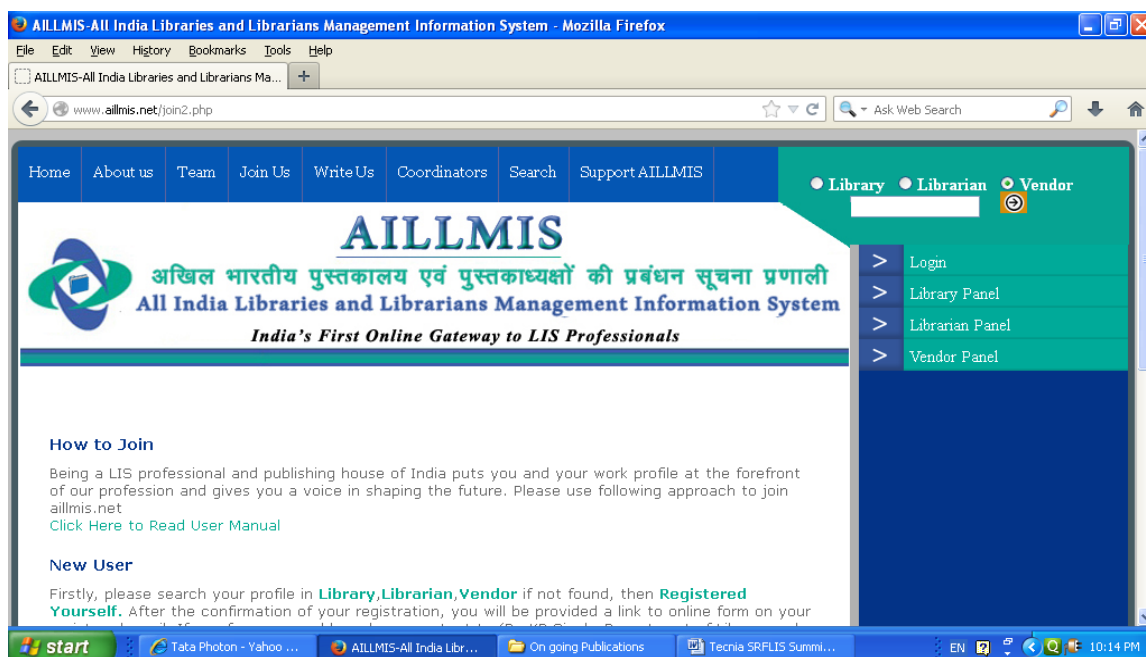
AILLMIS-All India Libraries and Librarians Management Information System - Mozilla Firefox

File Edit View History Bookmarks Tools Help

AILLMIS-All India Libraries and Librarians Ma...

www.aillmis.net/join2.php

Ask Web Search

Home About us Team Join Us Write Us Coordinators Search Support AILLMIS

Library Librarian Vendor

AILLMIS

अखिल भारतीय पुस्तकालय एवं पुस्तकाध्यक्षों की प्रबंधन सूचना प्रणाली

All India Libraries and Librarians Management Information System

India's First Online Gateway to LIS Professionals

> Login
> Library Panel
> Librarian Panel
> Vendor Panel

How to Join

Being a LIS professional and publishing house of India puts you and your work profile at the forefront of our profession and gives you a voice in shaping the future. Please use following approach to join aillmis.net
Click Here to Read User Manual

New User

Firstly, please search your profile in Library,Librarian,Vendor if not found, then Registered Yourself. After the confirmation of your registration, you will be provided a link to online form on your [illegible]

start Tata Photon - Yahoo ... AILLMIS-All India Libr... On going Publications Tecnia SRFLIS Summi... EN 10:14 PM